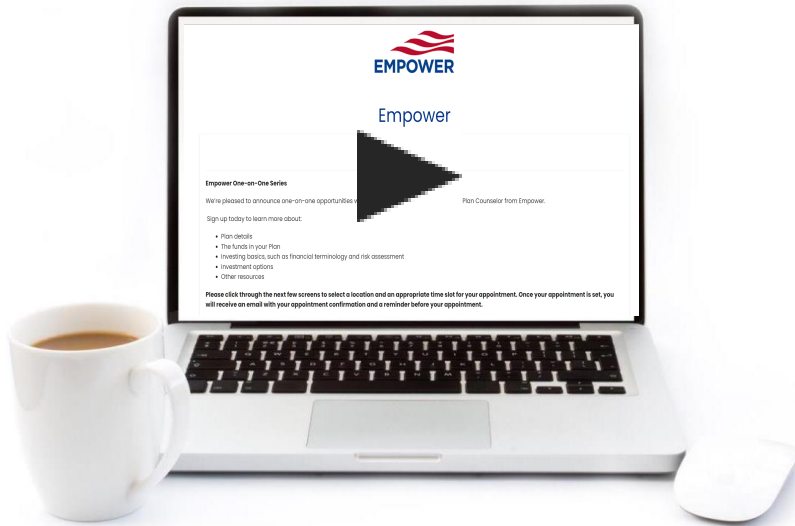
EMPOWER

Empower

Empower One-on-One Series

We're pleased to announce one-on-one opportunities w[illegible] Plan Counselor from Empower.

Sign up today to learn more about:

- Plan details
- The funds in your Plan
- Investing basics, such as financial terminology and risk assessment
- Investment options
- Other resources

Please click through the next few screens to select a location and an appropriate time slot for your appointment. Once your appointment is set, you will receive an email with your appointment confirmation and a reminder before your appointment.